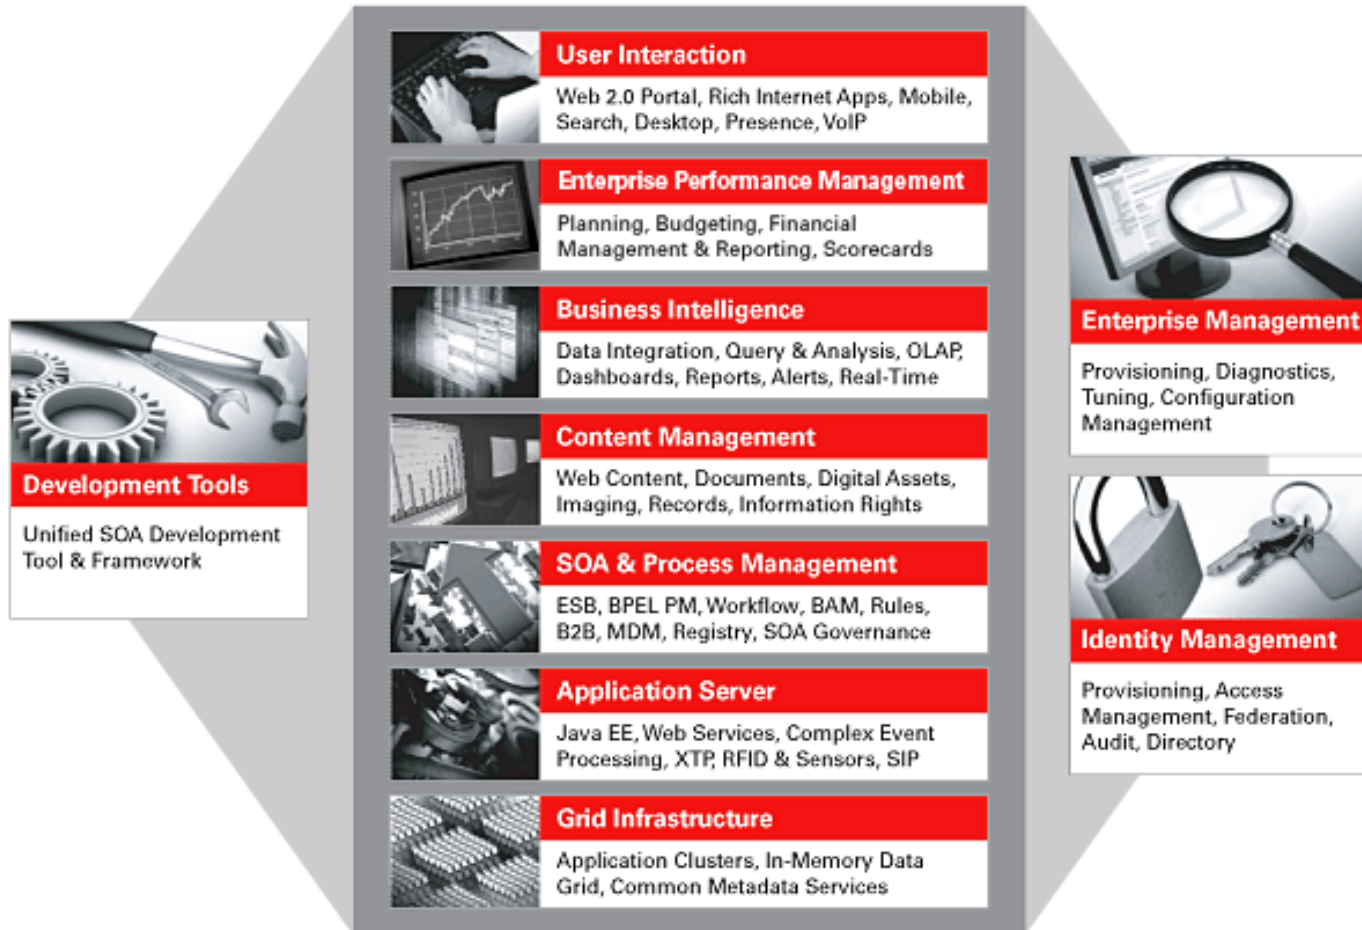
Development Tools

Unified SOA Development Tool & Framework

User Interaction

Web 2.0 Portal, Rich Internet Apps, Mobile, Search, Desktop, Presence, VoIP

Enterprise Performance Management

Planning, Budgeting, Financial Management & Reporting, Scorecards

Business Intelligence

Data Integration, Query & Analysis, OLAP, Dashboards, Reports, Alerts, Real-Time

Content Management

Web Content, Documents, Digital Assets, Imaging, Records, Information Rights

SOA & Process Management

ESB, BPEL PM, Workflow, BAM, Rules, B2B, MDM, Registry, SOA Governance

Application Server

Java EE, Web Services, Complex Event Processing, XTP, RFID & Sensors, SIP

Grid Infrastructure

Application Clusters, In-Memory Data Grid, Common Metadata Services

Enterprise Management

Provisioning, Diagnostics, Tuning, Configuration Management

Identity Management

Provisioning, Access Management, Federation, Audit, Directory